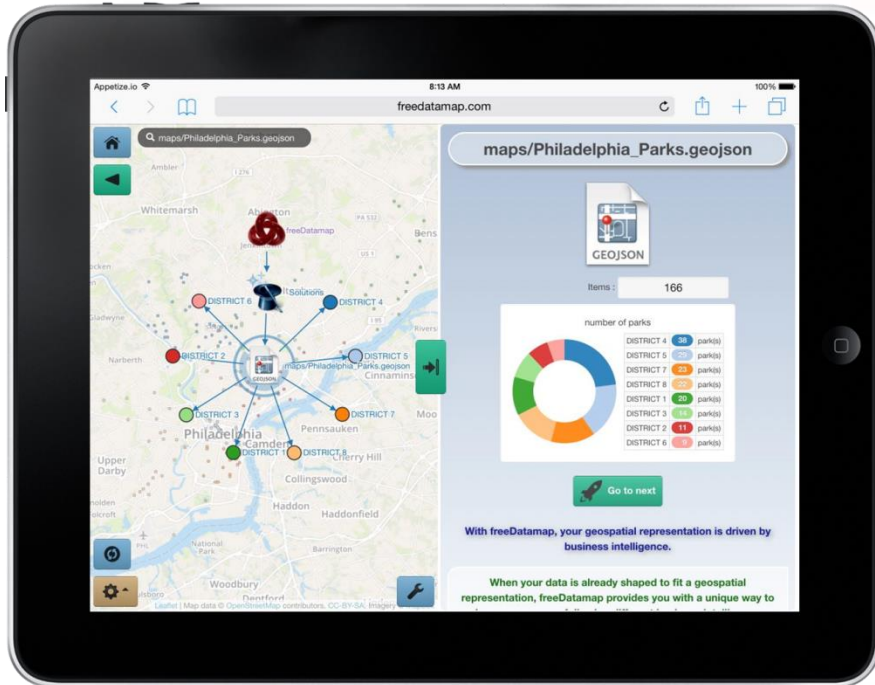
Appetize.io
8:13 AM
100%
freedatamap.com

maps/Philadelphia_Parks.geojson

Ambler
Whitemarsh
Abington
Jenkintown
freeDatamap
Bens
ocken
Solutions
DISTRICT 6
DISTRICT 4
Gladwyne
Rivers
Narberth
DISTRICT 2
DISTRICT 5
GEOJSON
maps/Philadelphia_Parks.geojson
Cinnamins
DISTRICT 3
DISTRICT 7
Moo
Philadelphia
Pennsauken
Upper Darby
DISTRICT 1
DISTRICT 8
Camden
Cherry Hill
Collingswood
Haddon
Haddonfield
Barrington
Woodbury
Deptford
Leaflet | Map data © OpenStreetMap contributors, CC-BY-SA, Imagery

maps/Philadelphia_Parks.geojson

GEOJSON

Items : 166

number of parks

| DISTRICT 4 | 38 | park(s) |
|---|---|---|
| DISTRICT 5 | 29 | park(s) |
| DISTRICT 7 | 23 | park(s) |
| DISTRICT 8 | 22 | park(s) |
| DISTRICT 1 | 20 | park(s) |
| DISTRICT 3 | 14 | park(s) |
| DISTRICT 2 | 11 | park(s) |
| DISTRICT 6 | 9 | park(s) |

Go to next

With freeDatamap, your geospatial representation is driven by business intelligence.

When your data is already shaped to fit a geospatial representation, freeDatamap provides you with a unique way to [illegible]